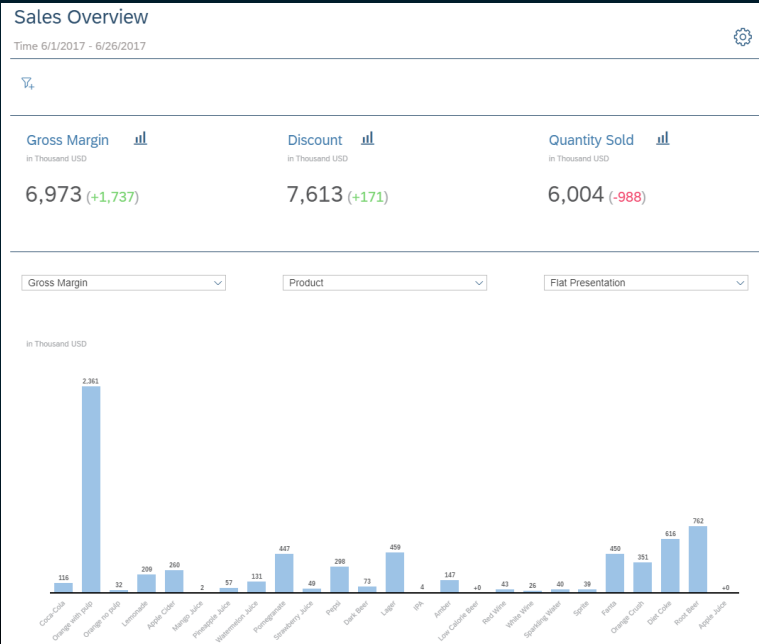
Sales Overview

Time 6/1/2017 - 6/26/2017

Gross Margin
in Thousand USD
6,973 (+1,737)

Discount
in Thousand USD
7,613 (+171)

Quantity Sold
in Thousand USD
6,004 (-988)

Gross Margin

Product

Flat Presentation

in Thousand USD

| Product | Value |
|---|---|
| Coca Cola | 116 |
| Orange with pulp | 2,361 |
| Orange no pulp | 32 |
| Lemonade | 209 |
| Apple Cider | 260 |
| Mango Juice | 2 |
| Pineapple Juice | 57 |
| Watermelon Juice | 131 |
| Pomegranate | 447 |
| Strawberry Juice | 40 |
| Pepsi | 298 |
| Dark Beer | 73 |
| Lager | 459 |
| IPA | 4 |
| Amber | 147 |
| Low Calorie Beer | +0 |
| Red Wine | 43 |
| White Wine | 26 |
| Sparkling Water | 40 |
| Sprite | 39 |
| Fanta | 450 |
| Orange Crush | 351 |
| Diet Coke | 616 |
| Root Beer | 762 |
| Apple Juice | +0 |